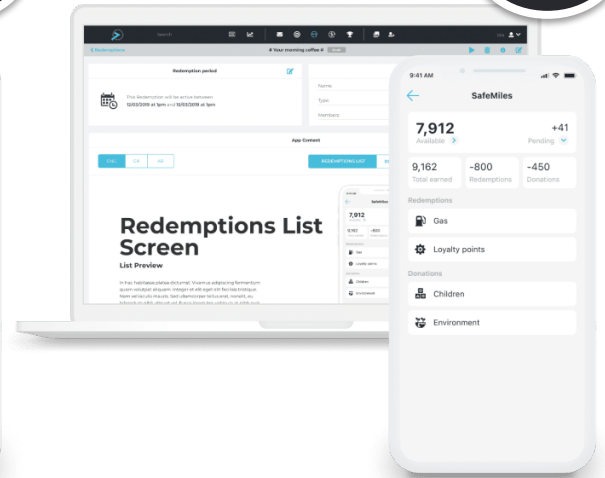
Search

< Redemptions

Your morning coffee

Redemption period

This Redemption will be active between 12/03/2019 at 1pm and 15/03/2019 at 1pm

Name

Type

Members

App Content

ENG

REDEMPTIONS LIST

Redemptions List Screen

List Preview

In hac habitasse platea dictumst. Vivamus adipiscing fermentum quam volutpat aliquam. Integer et elit eget elit facilisis tristique. Nam vel iaculis mauris. Sed ullamcorper tellus erat, non et, eu

7,912

-800

Gas

Loyalty points

Children

Environment

9:41 AM

SafeMiles

7,912
Available

+41
Pending

9,162
Total earned

-800
Redemptions

-450
Donations

Redemptions

Gas

Loyalty points

Donations

Children

Environment